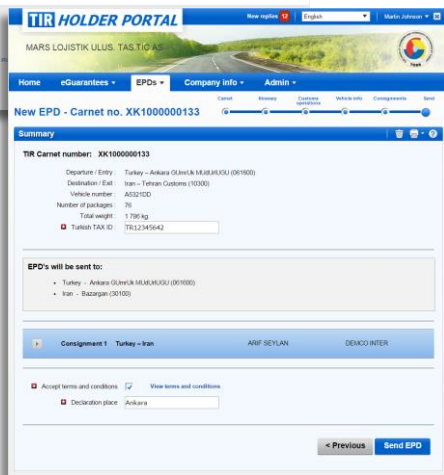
TIR HOLDER PORTAL

New replies 12 English Martin Johnson

MARS LOJISTIK ULUS. TAS.TIC.AS.

Home eGuarantees EPDs Company info Admin

New EPD - Carnet no. XK1000000133

Carnet Itinerary Customs operations Vehicle info Consignments Send

Summary

TIR Carnet number: XK1000000133

Departure / Entry: Turkey – Ankara GUmrUk MUdUrlUGU (061600)
Destination / Exit: Iran – Tehran Customs (10300)
Vehicle number: A0321DD
Number of packages: 76
Total weight: 1 796 kg
Turkish TAX ID: TR12345642

EPD's will be sent to:

• Turkey - Ankara GUmrUk MUdUrlUGU (061600)
• Iran - Bazargan (30100)

Consignment 1 Turkey – Iran ARIF SEYLAN DEMCO INTER

Accept terms and conditions View terms and conditions
Declaration place Ankara

< Previous Send EPD